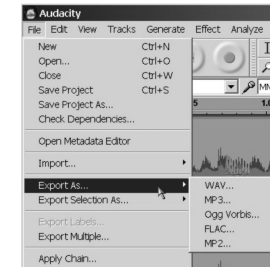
Audacity

File Edit View Tracks Generate Effect Analyze

New Ctrl+N
Open... Ctrl+O
Close Ctrl+W
Save Project Ctrl+S
Save Project As...
Check Dependencies...

Open Metadata Editor

Import...

Export As...
Export Selection As...

Export Labels...
Export Multiple...

Apply Chain...

WAV...
MP3...
Ogg Vorbis...
FLAC...
MP2...

MM

5

1.0